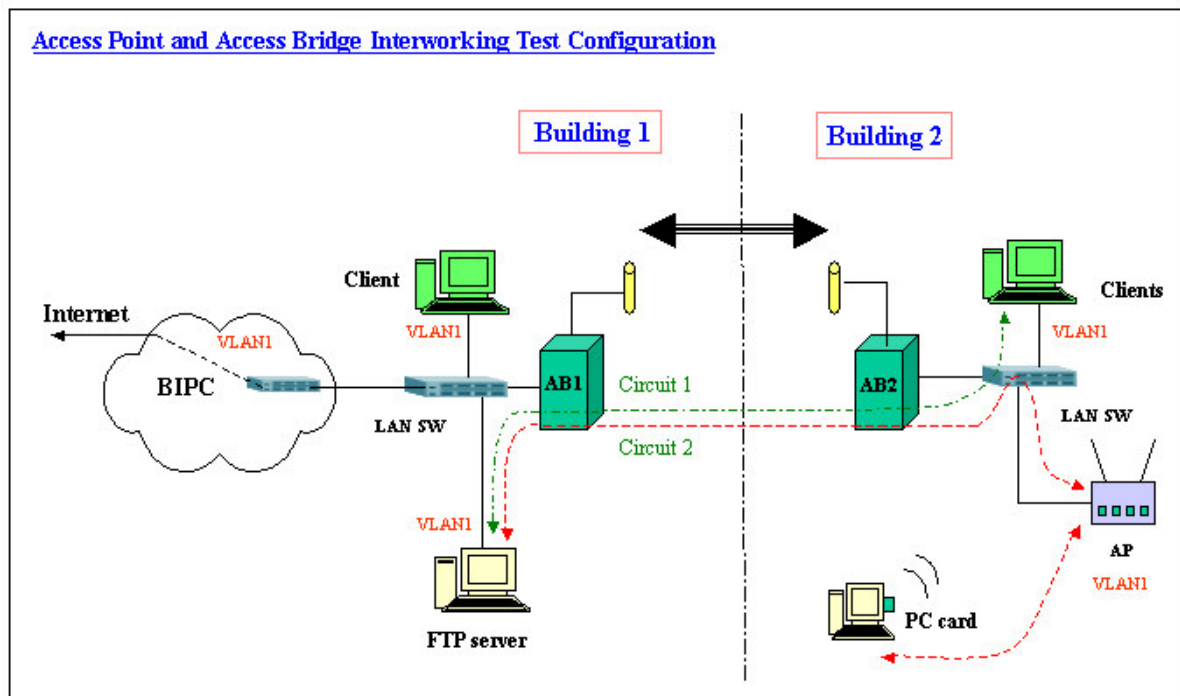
Access Point and Access Bridge Interworking Test Configuration

Building 1

Building 2

Internet

VLAN1

BIPC

Client

VLAN1

LAN SW

AB1

Circuit 1

Circuit 2

VLAN1

FTP server

AB2

Clients

VLAN1

LAN SW

AP

VLAN1

PC card